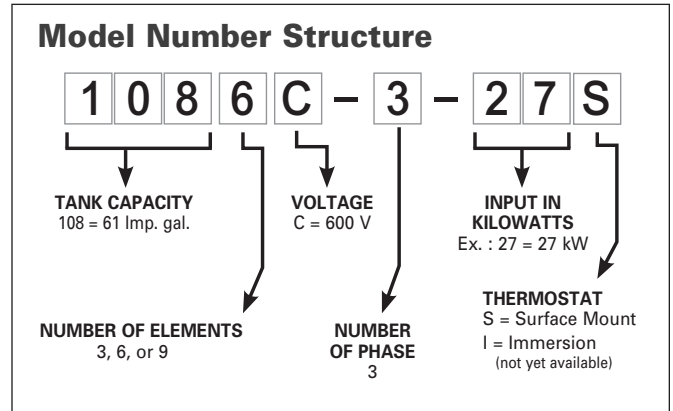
Model Number Structure

1 0 8 6 C – 3 – 2 7 S

TANK CAPACITY
108 = 61 Imp. gal.

VOLTAGE
C = 600 V

INPUT IN KILOWATTS
Ex. : 27 = 27 kW

NUMBER OF ELEMENTS
3, 6, or 9

NUMBER OF PHASE
3

THERMOSTAT
S = Surface Mount
I = Immersion
(not yet available)